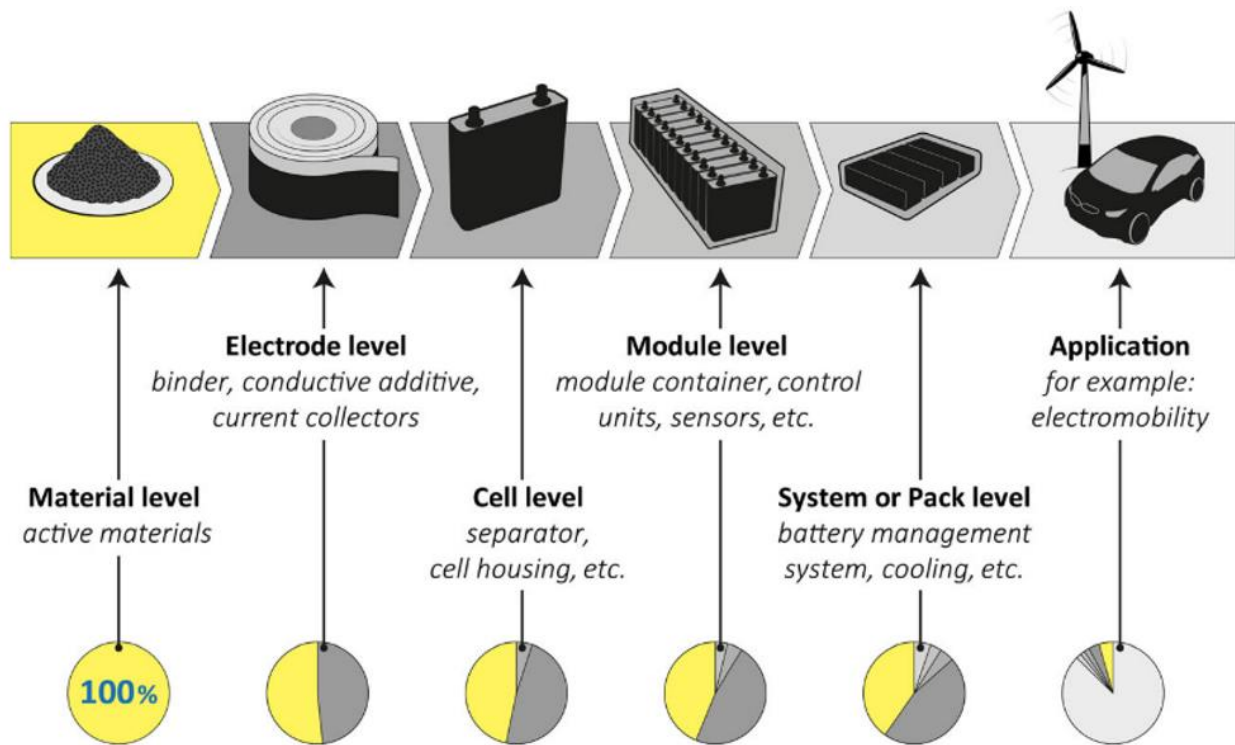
Electrode level
binder, conductive additive, current collectors

Module level
module container, control units, sensors, etc.

Application
for example: electromobility

Material level
active materials

Cell level
separator, cell housing, etc.

System or Pack level
battery management system, cooling, etc.

100%